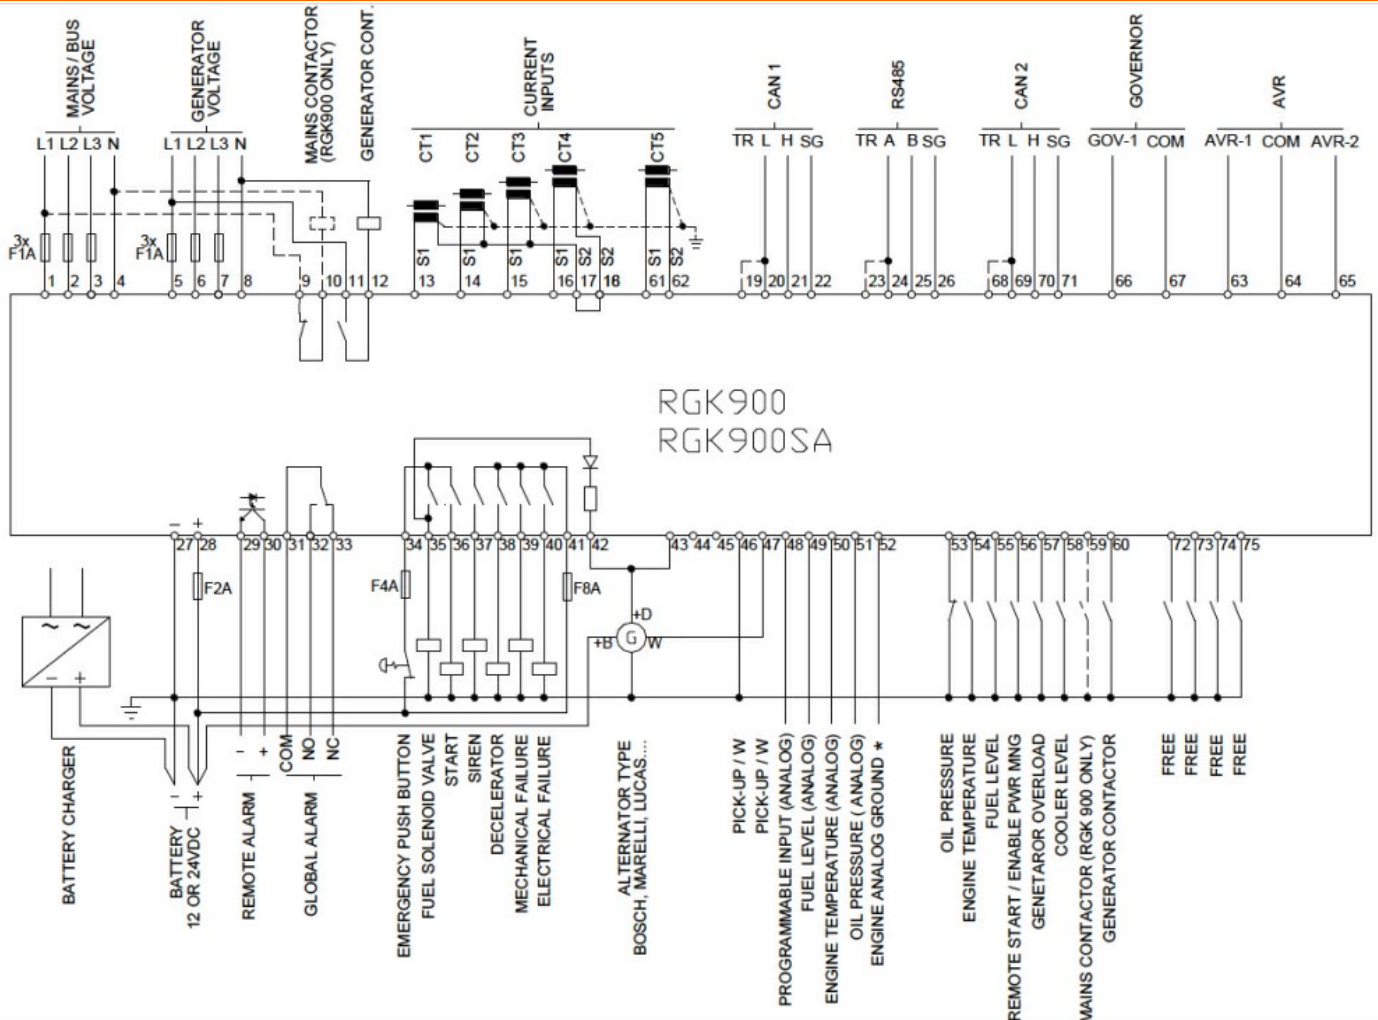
MAINS / BUS VOLTAGE
GENERATOR VOLTAGE
MAINS CONTACTOR (RGK900 ONLY)
GENERATOR CONT.
CURRENT INPUTS
CAN 1
RS485
CAN 2
GOVERNOR
AVR

L1 L2 L3 N
L1 L2 L3 N
CT1 CT2 CT3 CT4 CT5
TR L H SG
TR A B SG
TR L H SG
GOV-1 COM
AVR-1 COM AVR-2

3x F1A
3x F1A

S1 S1 S1 S1 S2 S2 S1 S2

1 2 3 4 5 6 7 8 9 10 11 12 13 14 15 16 17 18 61 62 19 20 21 22 23 24 25 26 68 69 70 71 66 67 63 64 65

RGK900
RGK900SA

27 28 29 30 31 32 33 34 35 36 37 38 39 40 41 42 43 44 45 46 47 48 49 50 51 52 53 54 55 56 57 58 59 60 72 73 74 75

F2A
F4A
F8A
+D
+B
G
W

- +
- +
- +
COM NO NC

BATTERY CHARGER
BATTERY 12 OR 24VDC
REMOTE ALARM
GLOBAL ALARM
EMERGENCY PUSH BUTTON
FUEL SOLENOID VALVE
START
SIREN
DECELERATOR
MECHANICAL FAILURE
ELECTRICAL FAILURE
ALTERNATOR TYPE BOSCH, MARELLI, LUCAS....
PICK-UP / W
PICK-UP / W
PROGRAMMABLE INPUT (ANALOG)
FUEL LEVEL (ANALOG)
ENGINE TEMPERATURE (ANALOG)
OIL PRESSURE ( ANALOG)
ENGINE ANALOG GROUND *
OIL PRESSURE
ENGINE TEMPERATURE
FUEL LEVEL
REMOTE START / ENABLE PWR MNG
GENETAROR OVERLOAD
COOLER LEVEL
MAINS CONTACTOR (RGK 900 ONLY)
GENERATOR CONTACTOR
FREE
FREE
FREE
FREE